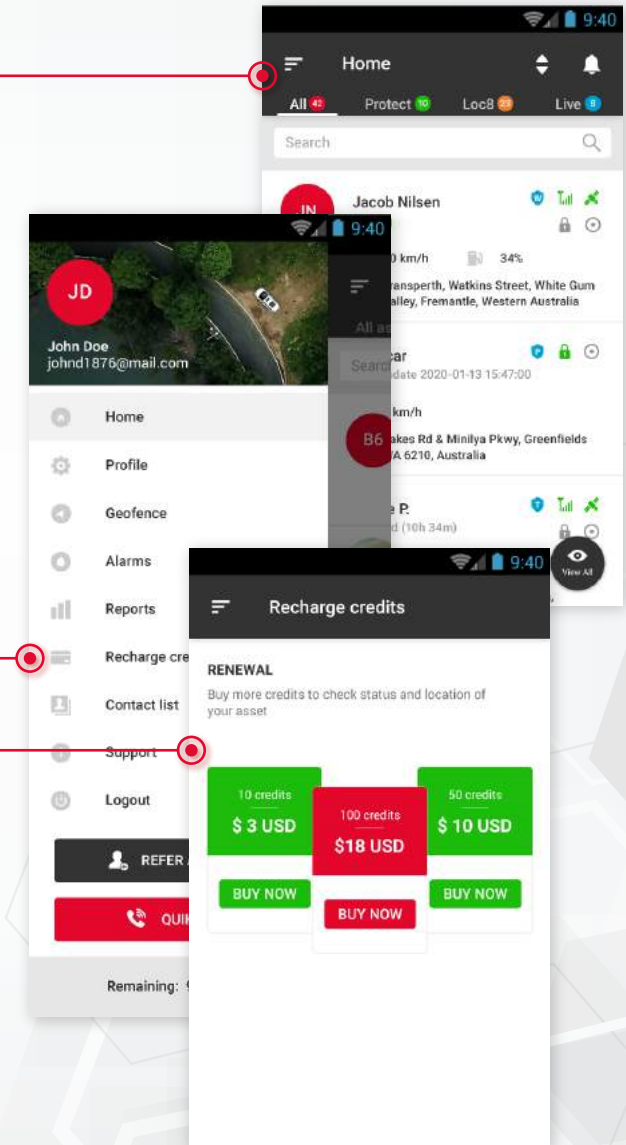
9:40

Home

All 42 Protect 10 Loc8 23 Live 8

Search

JN Jacob Nilsen

0 km/h 34%

ransperth, Watkins Street, White Gum alley, Fremantle, Western Australia

ar
date 2020-01-13 15:47:00

km/h

akes Rd & Minilya Pkwy, Greenfields A 6210, Australia

e P.
d (10h 34m)

View All

9:40

JD

John Doe
johnd1876@mail.com

Home

Profile

Geofence

Alarms

Reports

Recharge cre

Contact list

Support

Logout

REFER A

QUI

Remaining: 9

All a

Searc

B6

9:40

Recharge credits

RENEWAL

Buy more credits to check status and location of your asset

10 credits
$ 3 USD
BUY NOW

100 credits
$18 USD
BUY NOW

50 credits
$ 10 USD
BUY NOW